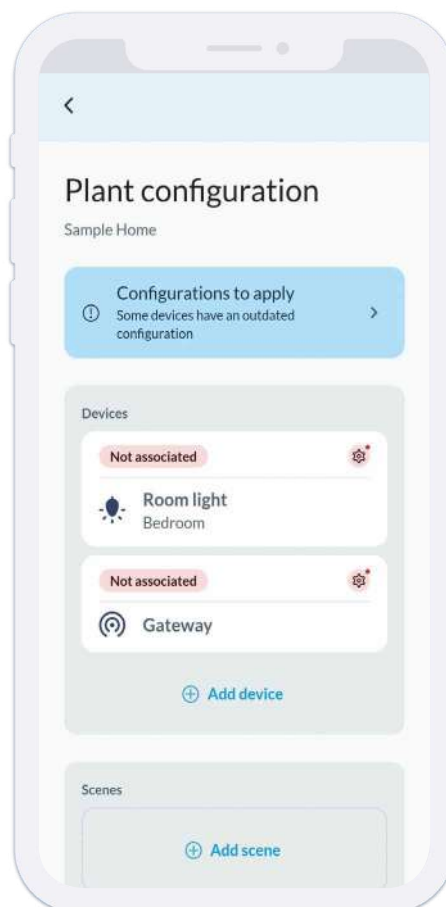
<

Plant configuration

Sample Home

Configurations to apply
Some devices have an outdated configuration

Devices

Not associated

Room light
Bedroom

Not associated

Gateway

Add device

Scenes

Add scene